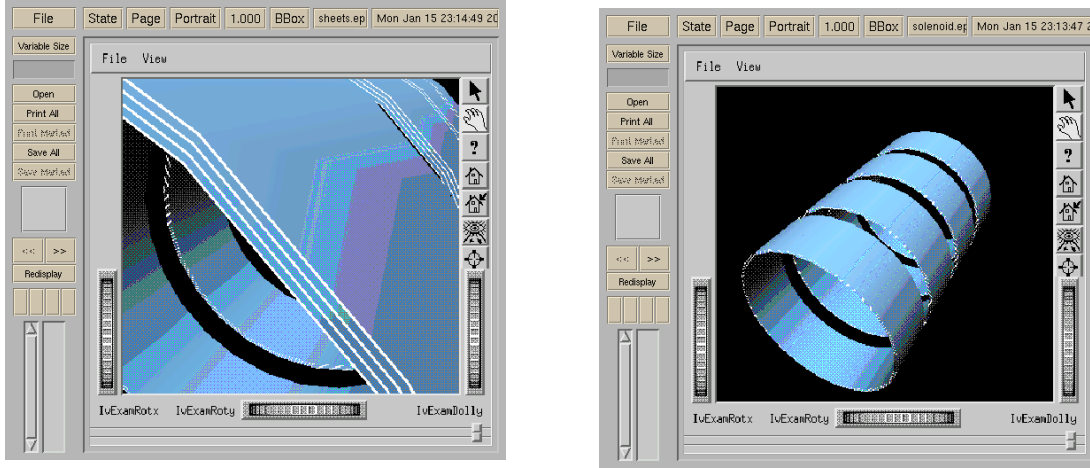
File
State Page Portrait 1.000 BBox sheets.ep Mon Jan 15 23:14:49 20
Variable Size
File View
Open
Print All
Print Marked
Save All
Save Marked
<< >>
Redisplay
?
IvExamRotx IvExamRoty IvExamDolly

File
State Page Portrait 1.000 BBox solenoid.ep Mon Jan 15 23:13:47 2
Variable Size
File View
Open
Print All
Print Marked
Save All
Save Marked
<< >>
Redisplay
?
IvExamRotx IvExamRoty IvExamDolly